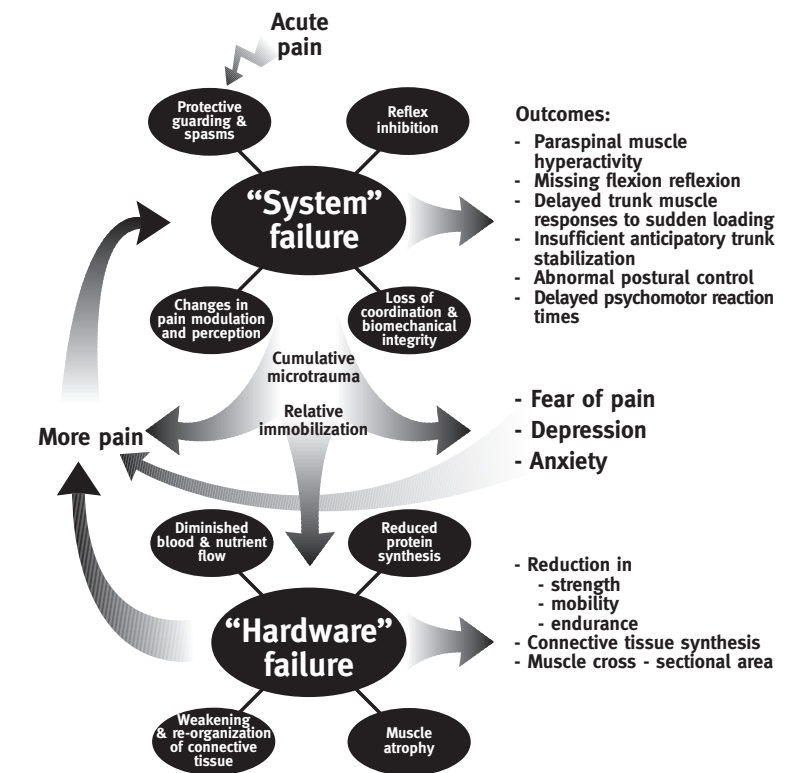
Acute pain

Protective guarding & spasms

Reflex inhibition

"System" failure

Changes in pain modulation and perception

Loss of coordination & biomechanical integrity

Outcomes:
- Paraspinal muscle hyperactivity
- Missing flexion reflexion
- Delayed trunk muscle responses to sudden loading
- Insufficient anticipatory trunk stabilization
- Abnormal postural control
- Delayed psychomotor reaction times

Cumulative microtrauma

Relative immobilization

More pain

- Fear of pain
- Depression
- Anxiety

Diminished blood & nutrient flow

Reduced protein synthesis

"Hardware" failure

Weakening & re-organization of connective tissue

Muscle atrophy

- Reduction in
- strength
- mobility
- endurance
- Connective tissue synthesis
- Muscle cross - sectional area